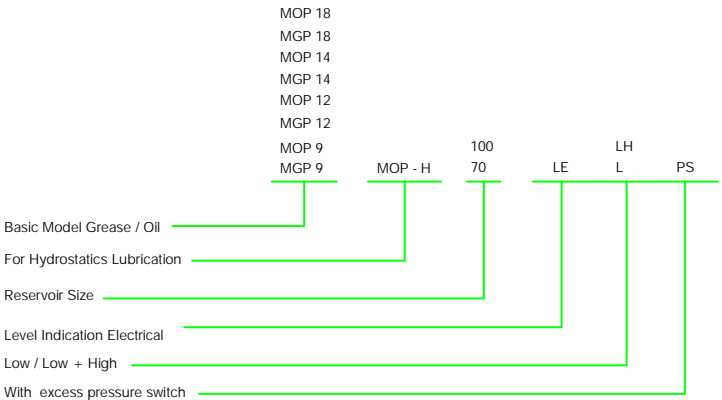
MOP 18
MGP 18
MOP 14
MGP 14
MOP 12
MGP 12
MOP 9
MGP 9

MOP - H

100
70

LE

LH
L

PS

Basic Model Grease / Oil

For Hydrostatics Lubrication

Reservoir Size

Level Indication Electrical

Low / Low + High

With excess pressure switch